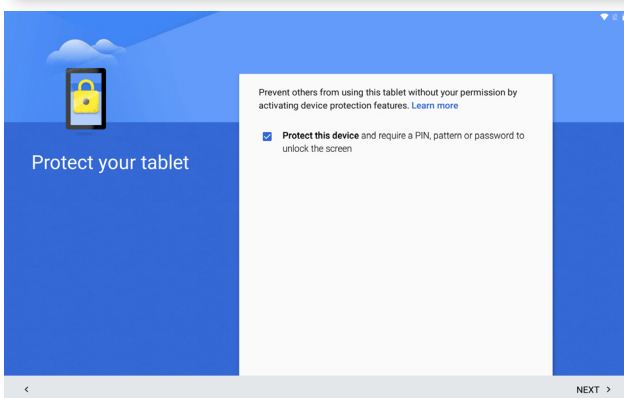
Protect your tablet

Prevent others from using this tablet without your permission by activating device protection features. Learn more

Protect this device and require a PIN, pattern or password to unlock the screen

<

NEXT >